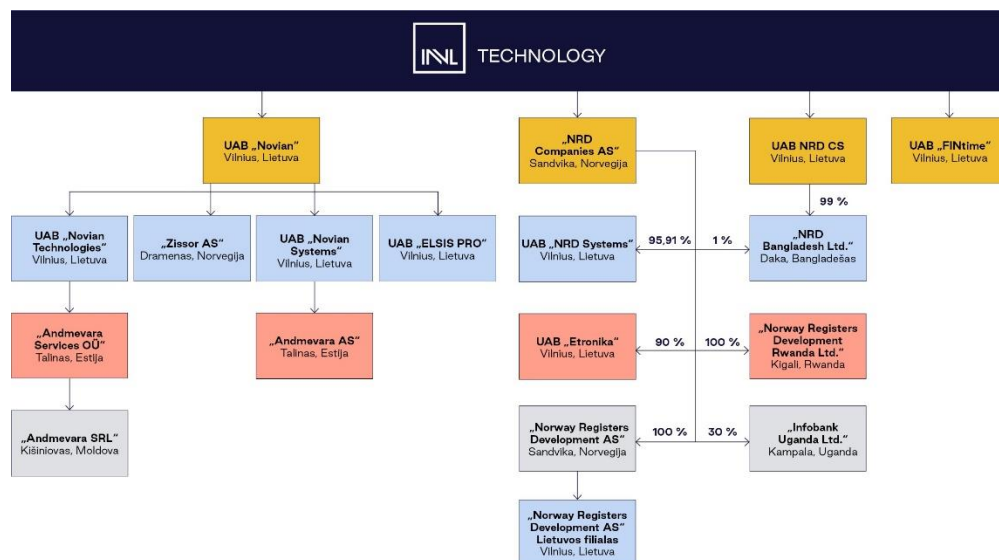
INVL TECHNOLOGY

UAB „Novian"
Vilnius, Lietuva

UAB „Novian Technologies"
Vilnius, Lietuva

„Zissor AS"
Dramenas, Norvegija

UAB „Novian Systems"
Vilnius, Lietuva

UAB „ELSIS PRO"
Vilnius, Lietuva

„Andmevara Services OÜ"
Talinas, Estija

„Andmevara AS"
Talinas, Estija

„Andmevara SRL"
Kišiniovas, Moldova

„NRD Companies AS"
Sandvika, Norvegija

UAB NRD CS
Vilnius, Lietuva

UAB „FINtime"
Vilnius, Lietuva

99 %

UAB „NRD Systems"
Vilnius, Lietuva

95,91 %

1 %

„NRD Bangladesh Ltd."
Daka, Bangladešas

UAB „Etronika"
Vilnius, Lietuva

90 %

100 %

„Norway Registers Development Rwanda Ltd."
Kigali, Rwanda

„Norway Registers Development AS"
Sandvika, Norvegija

100 %

30 %

„Infobank Uganda Ltd."
Kampala, Uganda

„Norway Registers Development AS" Lietuvos filialas
Vilnius, Lietuva